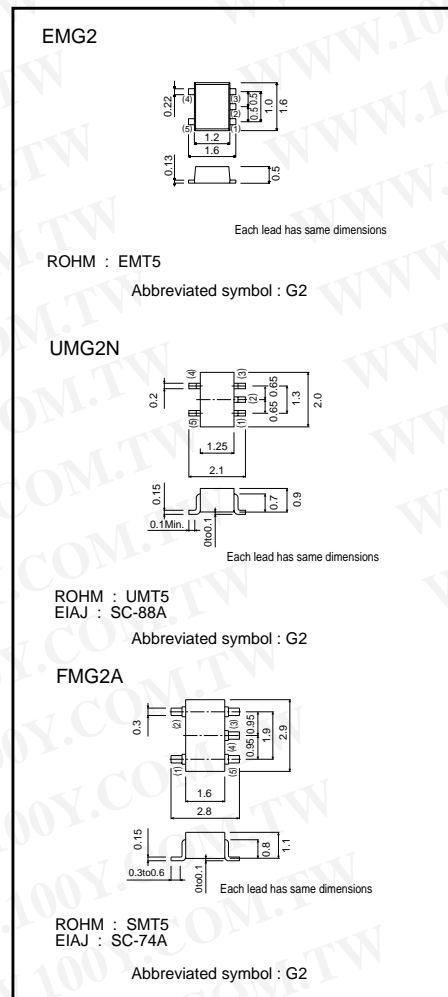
EMG2

0.22
(4)
(5)
(3)
(2)
(1)
0.5 0.5
1.0
1.6
1.2
1.6
0.13
0.5

Each lead has same dimensions

ROHM : EMT5

Abbreviated symbol : G2

UMG2N

0.2
(4)
(5)
(3)
(2)
(1)
0.65 0.65
1.3
2.0
1.25
2.1
0.15
0.7
0.9
0.1Min.
0to0.1

Each lead has same dimensions

ROHM : UMT5
EIAJ : SC-88A

Abbreviated symbol : G2

FMG2A

0.3
(2)
(1)
(3)
(4)
(5)
0.95 0.95
1.9
2.9
1.6
2.8
0.15
0.8
1.1
0.3to0.6
0to0.1

Each lead has same dimensions

ROHM : SMT5
EIAJ : SC-74A

Abbreviated symbol : G2

WWW.100Y.COM.TW